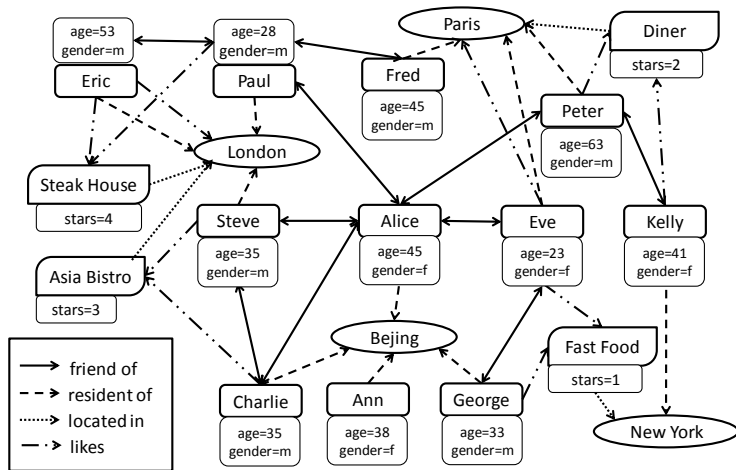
age=53
gender=m
Eric

age=28
gender=m
Paul

Paris

Diner
stars=2

Fred
age=45
gender=m

Peter
age=63
gender=m

London

Steak House
stars=4

Steve
age=35
gender=m

Alice
age=45
gender=f

Eve
age=23
gender=f

Kelly
age=41
gender=f

Asia Bistro
stars=3

Bejing

Fast Food
stars=1

friend of
resident of
located in
likes

Charlie
age=35
gender=m

Ann
age=38
gender=f

George
age=33
gender=m

New York